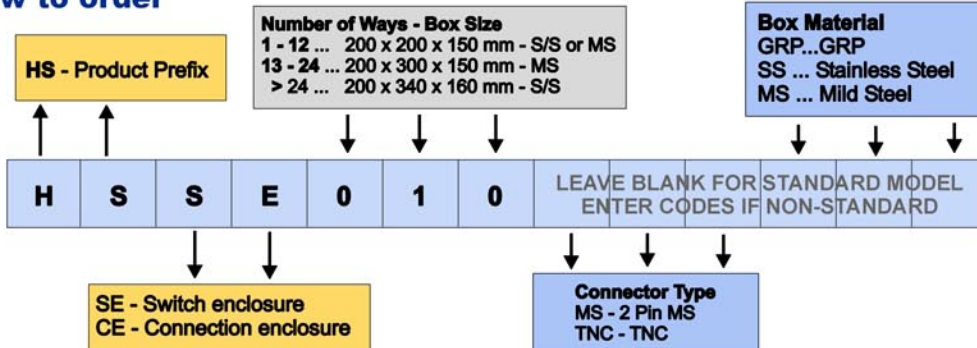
w to order

HS - Product Prefix

Number of Ways - Box Size
1 - 12 ... 200 x 200 x 150 mm - S/S or MS
13 - 24 ... 200 x 300 x 150 mm - MS
> 24 ... 200 x 340 x 160 mm - S/S

Box Material
GRP...GRP
SS ... Stainless Steel
MS ... Mild Steel

| H | S | S | E | 0 | 1 | 0 | LEAVE BLANK FOR STANDARD MODEL ENTER CODES IF NON-STANDARD |
|---|---|---|---|---|---|---|---|

SE - Switch enclosure
CE - Connection enclosure

Connector Type
MS - 2 Pin MS
TNC - TNC